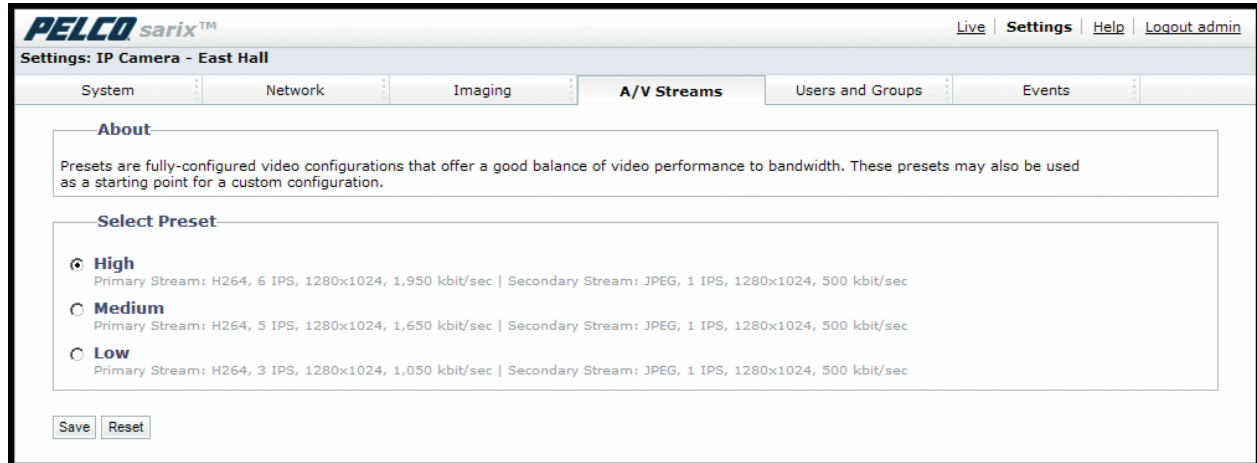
PELCO sarix™

Live | Settings | Help | Logout admin

Settings: IP Camera - East Hall

System | Network | Imaging | A/V Streams | Users and Groups | Events

About

Presets are fully-configured video configurations that offer a good balance of video performance to bandwidth. These presets may also be used as a starting point for a custom configuration.

Select Preset

High
Primary Stream: H264, 6 IPS, 1280x1024, 1,950 kbit/sec | Secondary Stream: JPEG, 1 IPS, 1280x1024, 500 kbit/sec

Medium
Primary Stream: H264, 5 IPS, 1280x1024, 1,650 kbit/sec | Secondary Stream: JPEG, 1 IPS, 1280x1024, 500 kbit/sec

Low
Primary Stream: H264, 3 IPS, 1280x1024, 1,050 kbit/sec | Secondary Stream: JPEG, 1 IPS, 1280x1024, 500 kbit/sec

Save Reset